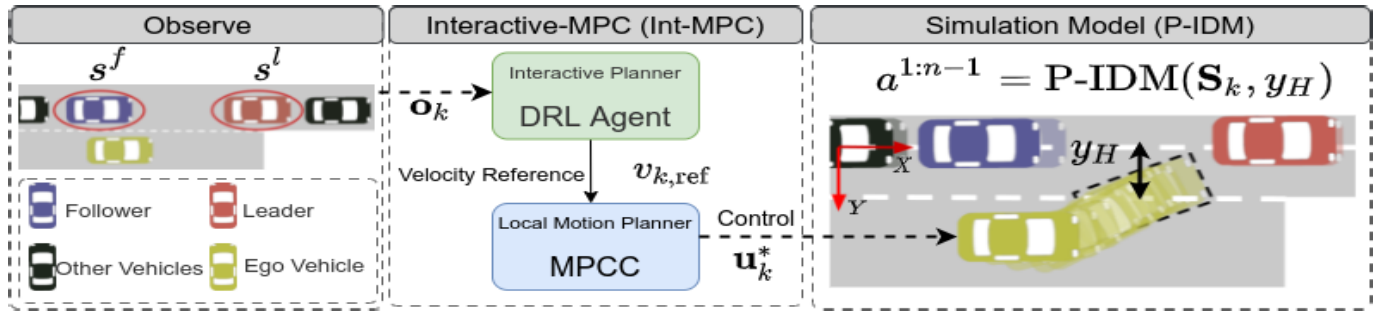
Observe

$s^f$ $s^l$

$\mathbf{o}_k$

Follower
Leader
Other Vehicles
Ego Vehicle

Interactive-MPC (Int-MPC)

Interactive Planner
DRL Agent

Velocity Reference $v_{k,\text{ref}}$

Local Motion Planner
MPCC

Control
$\mathbf{u}_k^*$

Simulation Model (P-IDM)

$a^{1:n-1} = \text{P-IDM}(\mathbf{S}_k, y_H)$

$y_H$

$X$

$Y$